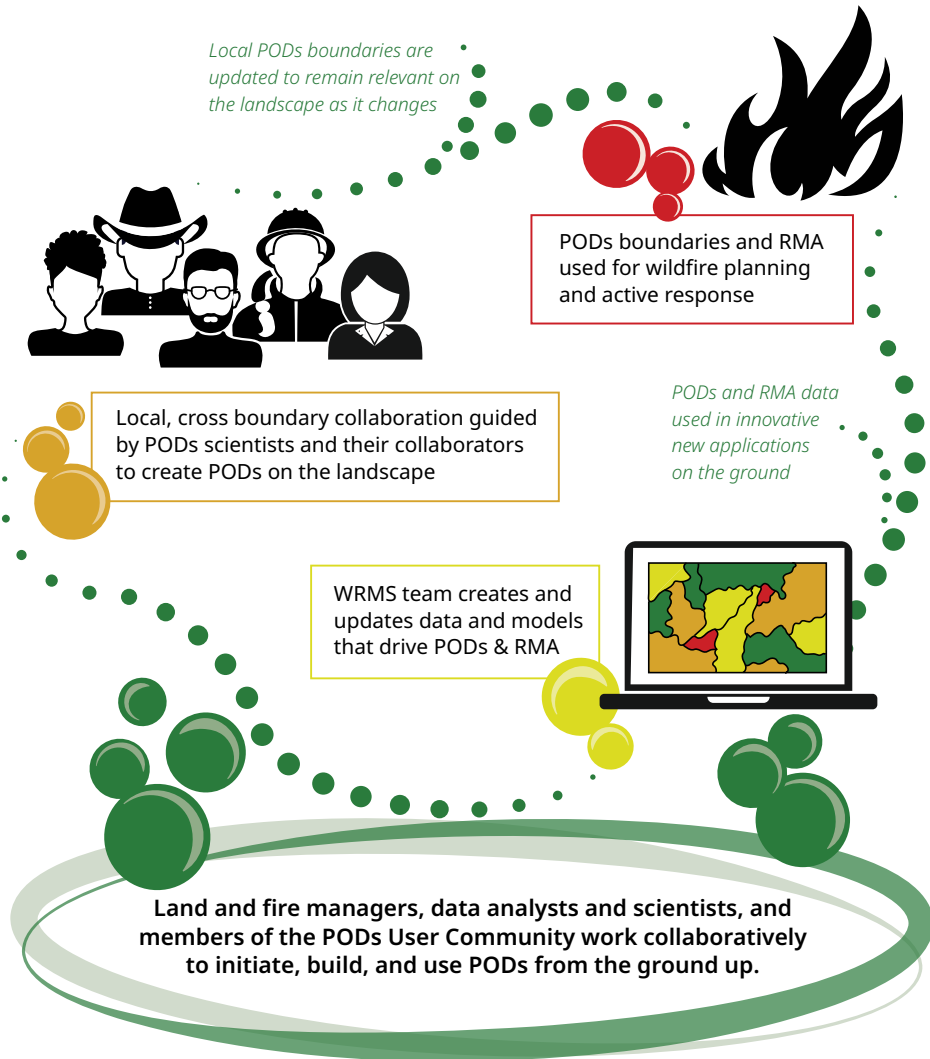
Local PODs boundaries are updated to remain relevant on the landscape as it changes

PODs boundaries and RMA used for wildfire planning and active response

PODs and RMA data used in innovative new applications on the ground

Local, cross boundary collaboration guided by PODs scientists and their collaborators to create PODs on the landscape

WRMS team creates and updates data and models that drive PODs & RMA

Land and fire managers, data analysts and scientists, and members of the PODs User Community work collaboratively to initiate, build, and use PODs from the ground up.